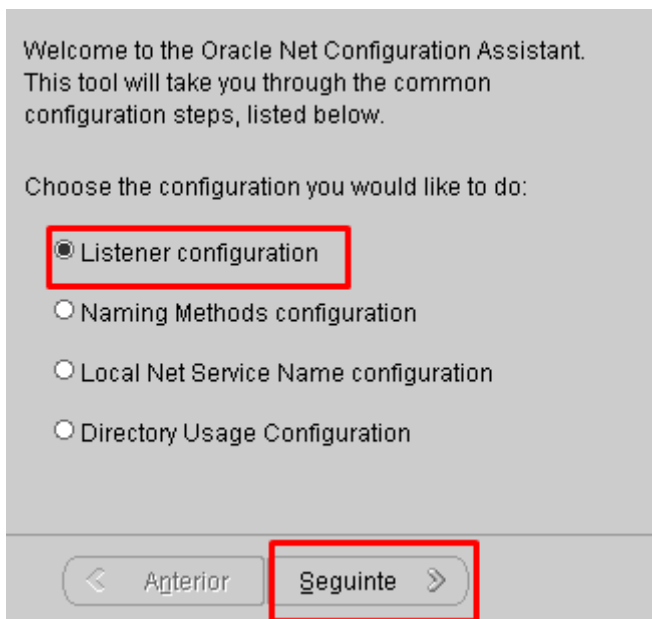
Welcome to the Oracle Net Configuration Assistant. This tool will take you through the common configuration steps, listed below.

Choose the configuration you would like to do:

Listener configuration

Naming Methods configuration

Local Net Service Name configuration

Directory Usage Configuration

< Anterior

Seguinte >